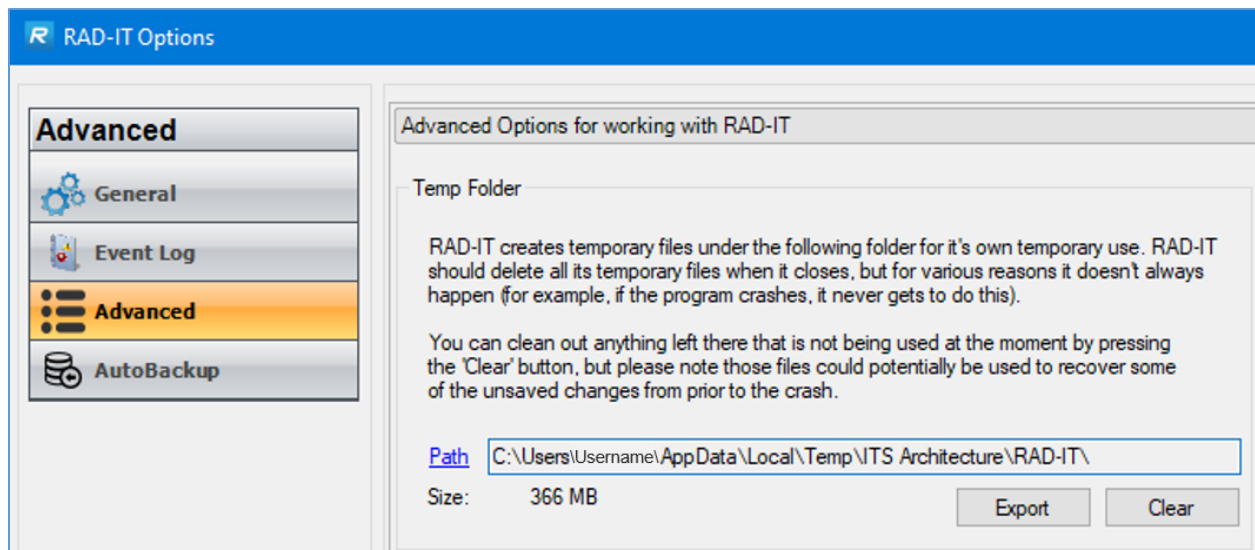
RAD-IT Options

Advanced

General

Event Log

Advanced

AutoBackup

Advanced Options for working with RAD-IT

Temp Folder

RAD-IT creates temporary files under the following folder for it's own temporary use. RAD-IT should delete all its temporary files when it closes, but for various reasons it doesn't always happen (for example, if the program crashes, it never gets to do this).

You can clean out anything left there that is not being used at the moment by pressing the 'Clear' button, but please note those files could potentially be used to recover some of the unsaved changes from prior to the crash.

Path C:\Users\Username\AppData\Local\Temp\ITS Architecture\RAD-IT\

Size: 366 MB

Export

Clear